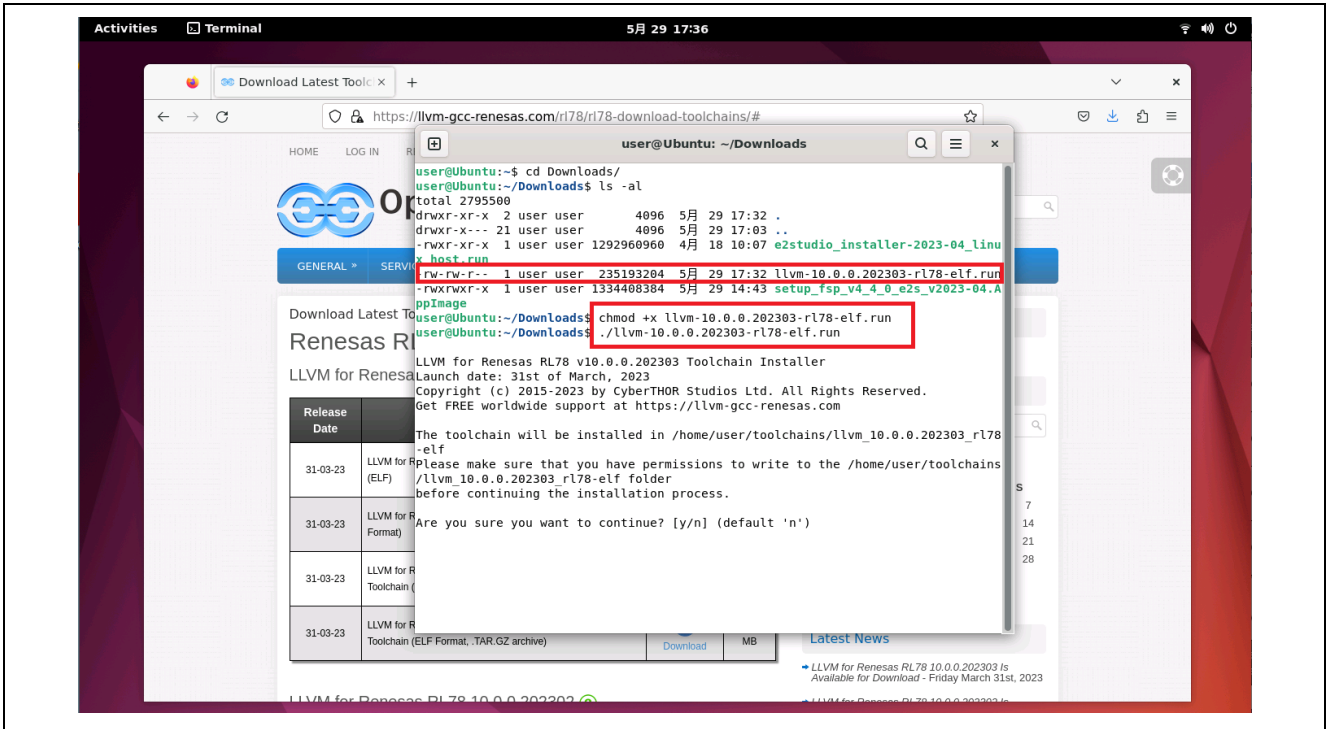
Activities Terminal 5月 29 17:36

Download Latest Toolc ×

https://llvm-gcc-renesas.com/rl78/rl78-download-toolchains/#

HOME LOG IN R

GENERAL » SERVI

Download Latest To

Renesas RL

LLVM for Renesa

| Release Date | |
|---|---|
| 31-03-23 | LLVM for R (ELF) |
| 31-03-23 | LLVM for R Format) |
| 31-03-23 | LLVM for R Toolchain ( |
| 31-03-23 | LLVM for R Toolchain (ELF Format, .TAR.GZ archive) Download MB |

LLVM for Renesas RL78 10.0.0.202303

user@Ubuntu: ~/Downloads

user@Ubuntu:~$ cd Downloads/
user@Ubuntu:~/Downloads$ ls -al
total 2795500
drwxr-xr-x 2 user user 4096 5月 29 17:32 .
drwxr-x--- 21 user user 4096 5月 29 17:03 ..
-rwxr-xr-x 1 user user 1292960960 4月 18 10:07 e2studio_installer-2023-04_linux_host.run
-rw-rw-r-- 1 user user 235193204 5月 29 17:32 llvm-10.0.0.202303-rl78-elf.run
-rwxrwxr-x 1 user user 1334408384 5月 29 14:43 setup_fsp_v4_4_0_e2s_v2023-04.AppImage
user@Ubuntu:~/Downloads$ chmod +x llvm-10.0.0.202303-rl78-elf.run
user@Ubuntu:~/Downloads$ ./llvm-10.0.0.202303-rl78-elf.run

LLVM for Renesas RL78 v10.0.0.202303 Toolchain Installer
Launch date: 31st of March, 2023
Copyright (c) 2015-2023 by CyberTHOR Studios Ltd. All Rights Reserved.
Get FREE worldwide support at https://llvm-gcc-renesas.com

The toolchain will be installed in /home/user/toolchains/llvm_10.0.0.202303_rl78-elf
Please make sure that you have permissions to write to the /home/user/toolchains/llvm_10.0.0.202303_rl78-elf folder
before continuing the installation process.

Are you sure you want to continue? [y/n] (default 'n')

S
7
14
21
28

Latest News

➜ LLVM for Renesas RL78 10.0.0.202303 Is Available for Download - Friday March 31st, 2023